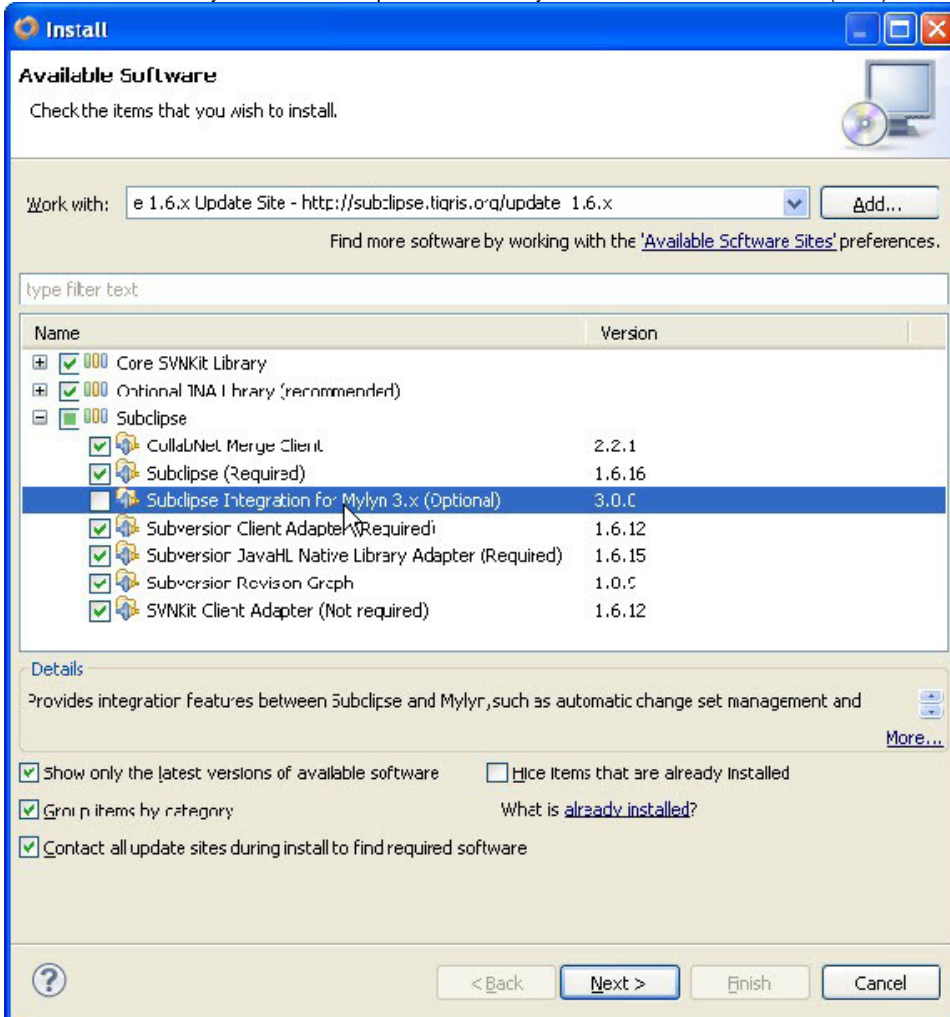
Install

Available Software

Check the items that you wish to install.

Work with: e 1.6.x Update Site - http://subclipse.tigris.org/update_1.6.x

Add...

Find more software by working with the 'Available Software Sites' preferences.

type filter text

| Name | Version |
|---|---|
| Core SVNKit Library | |
| Optional JNA Library (recommended) | |
| Subclipse | |
| CollabNet Merge Client | 2.2.1 |
| Subclipse (Required) | 1.6.16 |
| Subclipse Integration for Mylyn 3.x (Optional) | 3.0.0 |
| Subversion Client Adapter (Required) | 1.6.12 |
| Subversion JavaHL Native Library Adapter (Required) | 1.6.15 |
| Subversion Revision Graph | 1.0.9 |
| SVNKit Client Adapter (Not required) | 1.6.12 |

Details

Provides integration features between Subclipse and Mylyn, such as automatic change set management and

More...

Show only the latest versions of available software

Hide items that are already installed

Group items by category

What is already installed?

Contact all update sites during install to find required software

< Back

Next >

Finish

Cancel